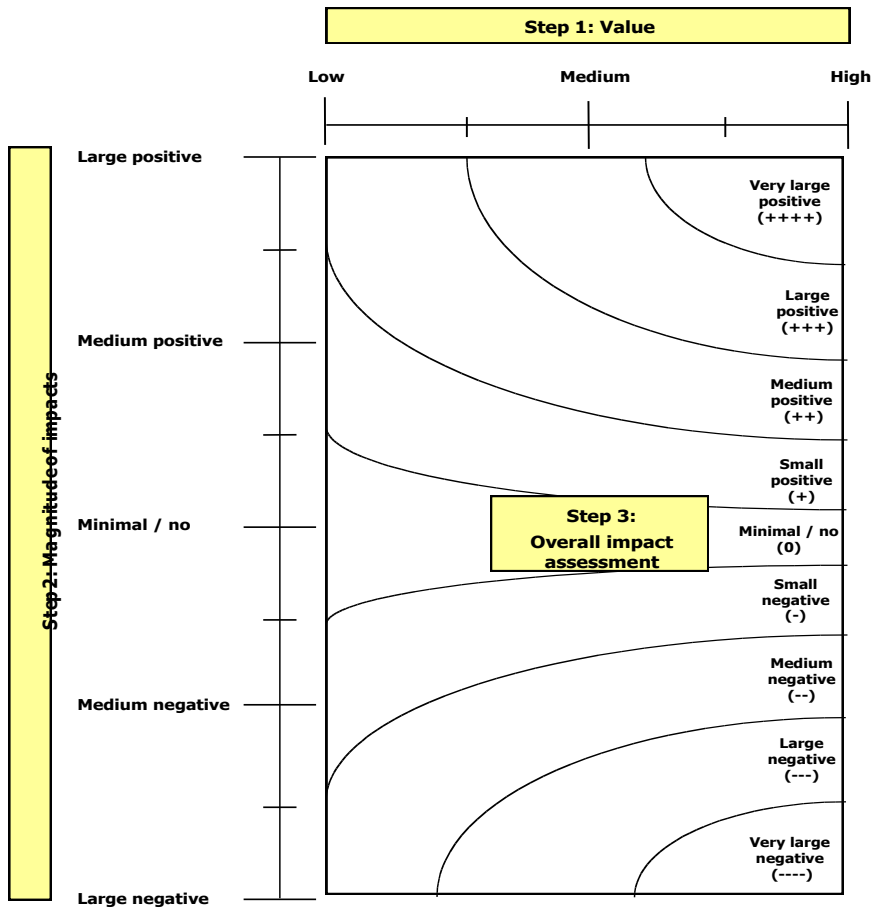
Step 1: Value

Low

Medium

High

Step 2: Magnitude of impacts

Large positive

Medium positive

Minimal / no

Medium negative

Large negative

Very large positive (++++)

Large positive (+++)

Medium positive (++)

Small positive (+)

Step 3: Overall impact assessment

Minimal / no (0)

Small negative (-)

Medium negative (--)

Large negative (---)

Very large negative (----)